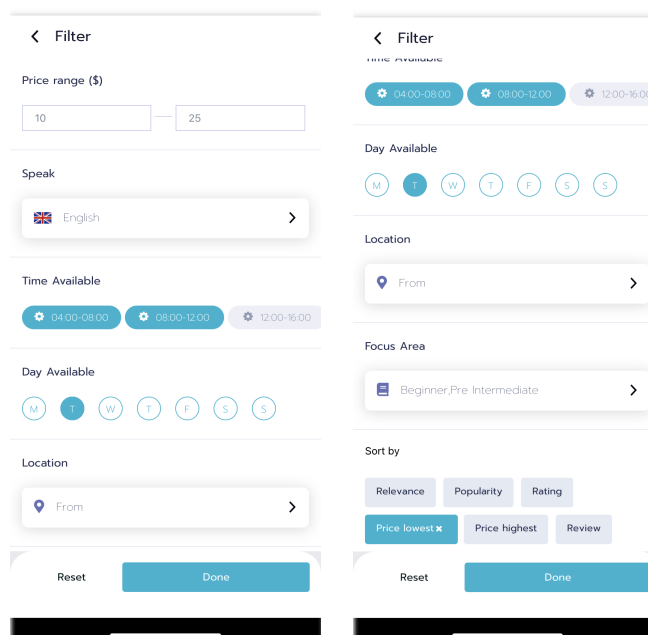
Filter

Price range ($)

10 — 25

Speak

English

Time Available

04:00-08:00 08:00-12:00 12:00-16:00

Day Available

M T W T F S S

Location

From

Reset Done

Filter

Time Available

04:00-08:00 08:00-12:00 12:00-16:0

Day Available

M T W T F S S

Location

From

Focus Area

Beginner,Pre Intermediate

Sort by

Relevance Popularity Rating

Price lowest Price highest Review

Reset Done